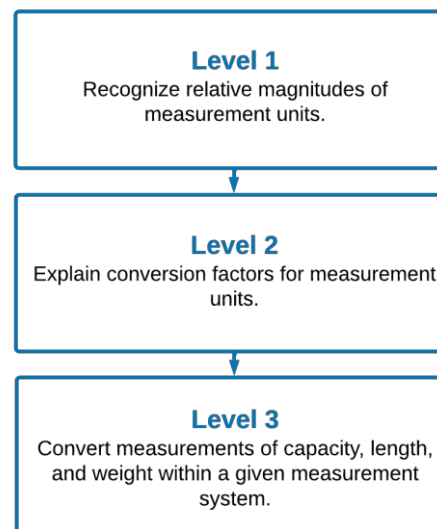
Level 1
Recognize relative magnitudes of measurement units.

Level 2
Explain conversion factors for measurement units.

Level 3
Convert measurements of capacity, length, and weight within a given measurement system.